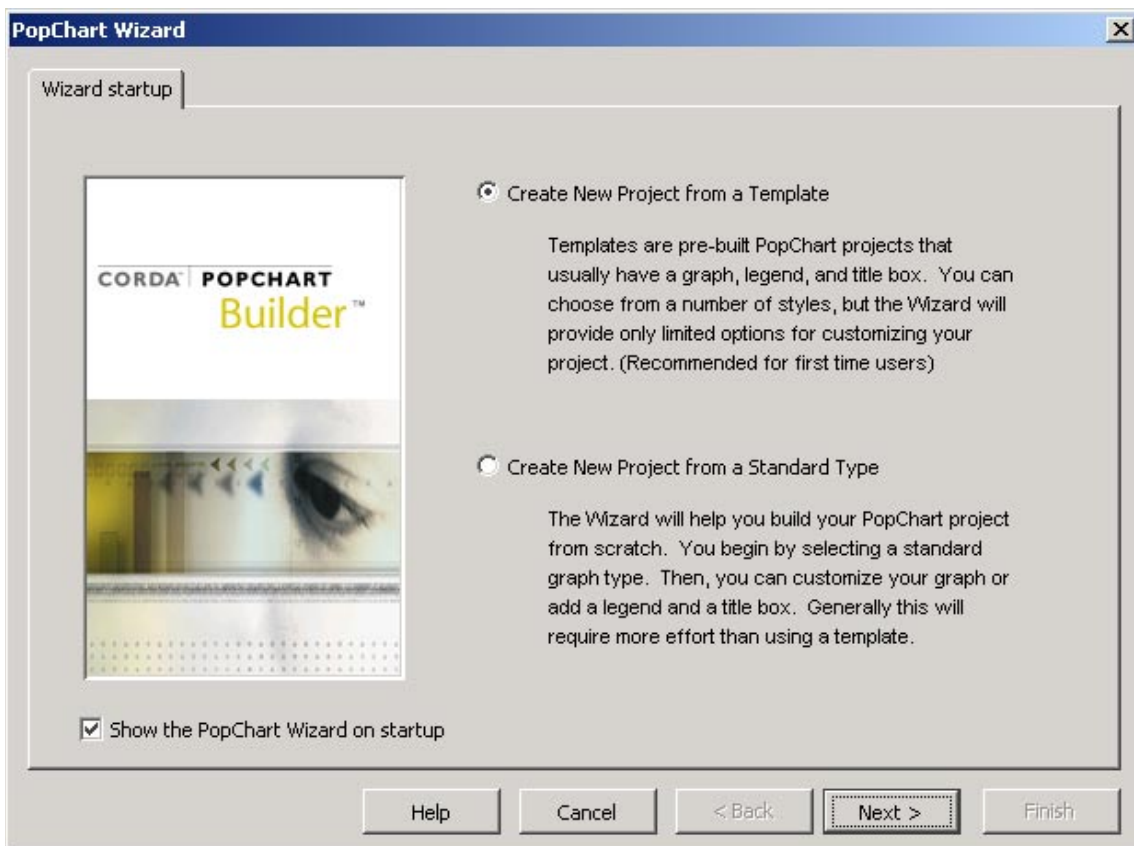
PopChart Wizard

Wizard startup

CORDA POPCHART Builder™

Create New Project from a Template

Templates are pre-built PopChart projects that usually have a graph, legend, and title box. You can choose from a number of styles, but the Wizard will provide only limited options for customizing your project. (Recommended for first time users)

Create New Project from a Standard Type

The Wizard will help you build your PopChart project from scratch. You begin by selecting a standard graph type. Then, you can customize your graph or add a legend and a title box. Generally this will require more effort than using a template.

Show the PopChart Wizard on startup

Help Cancel < Back Next > Finish